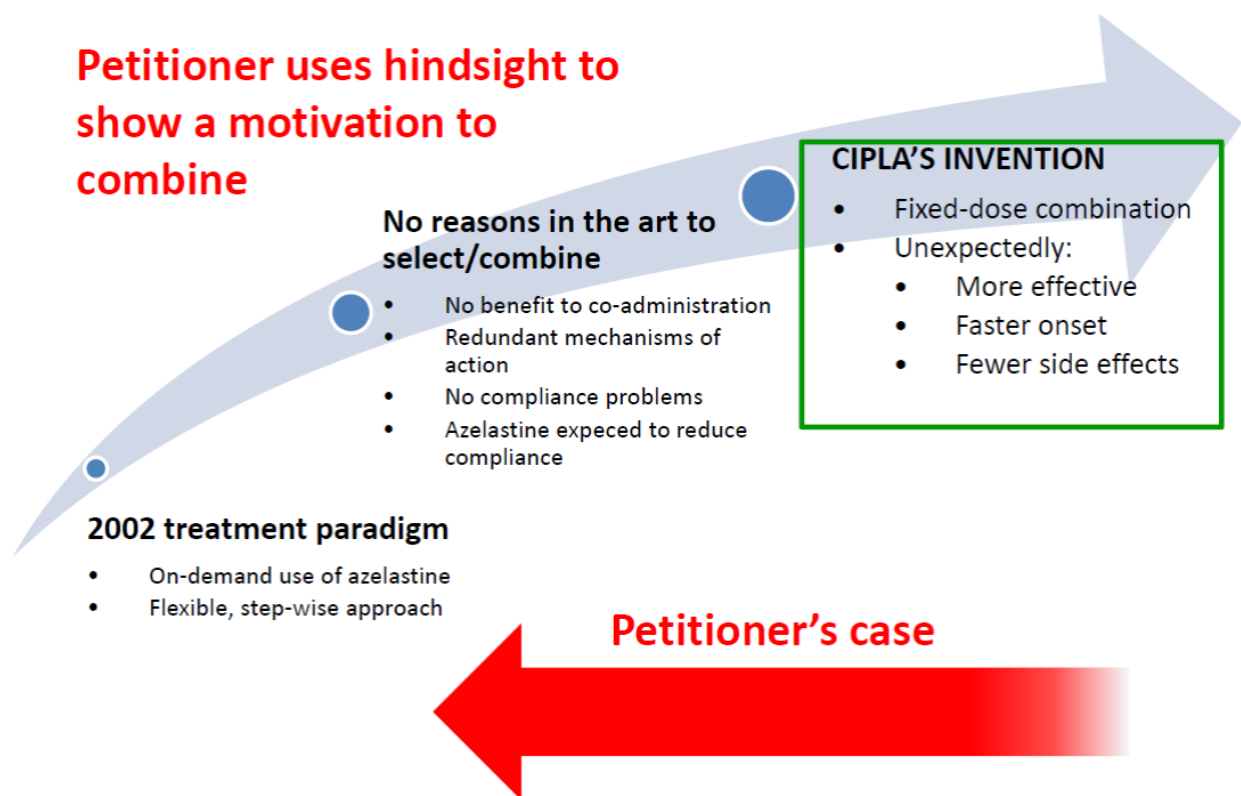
Petitioner uses hindsight to show a motivation to combine

CIPLA'S INVENTION
- Fixed-dose combination
- Unexpectedly:
  - More effective
  - Faster onset
  - Fewer side effects

No reasons in the art to select/combine
- No benefit to co-administration
- Redundant mechanisms of action
- No compliance problems
- Azelastine expeced to reduce compliance

2002 treatment paradigm
- On-demand use of azelastine
- Flexible, step-wise approach

Petitioner's case